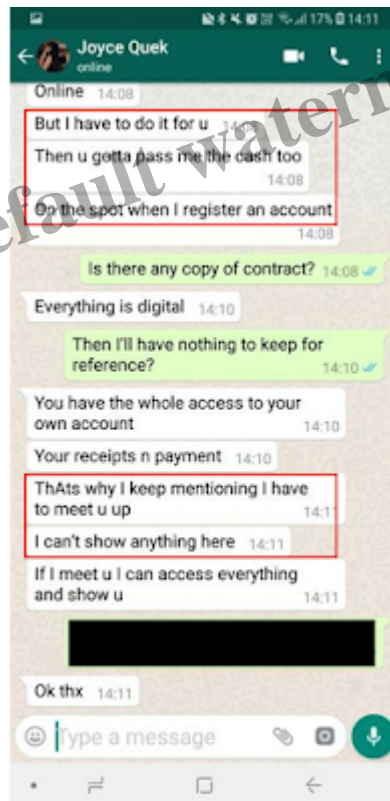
17% 14:11

Joyce Quek
online

Online 14:08

But I have to do it for u 14:08

Then u gotta pass me the cash too 14:08

On the spot when I register an account 14:08

Is there any copy of contract? 14:08

Everything is digital 14:10

Then I'll have nothing to keep for reference? 14:10

You have the whole access to your own account 14:10

Your receipts n payment 14:10

ThAts why I keep mentioning I have to meet u up 14:11

I can't show anything here 14:11

If I meet u I can access everything and show u 14:11

Ok thx 14:11

Type a message

Default watermark